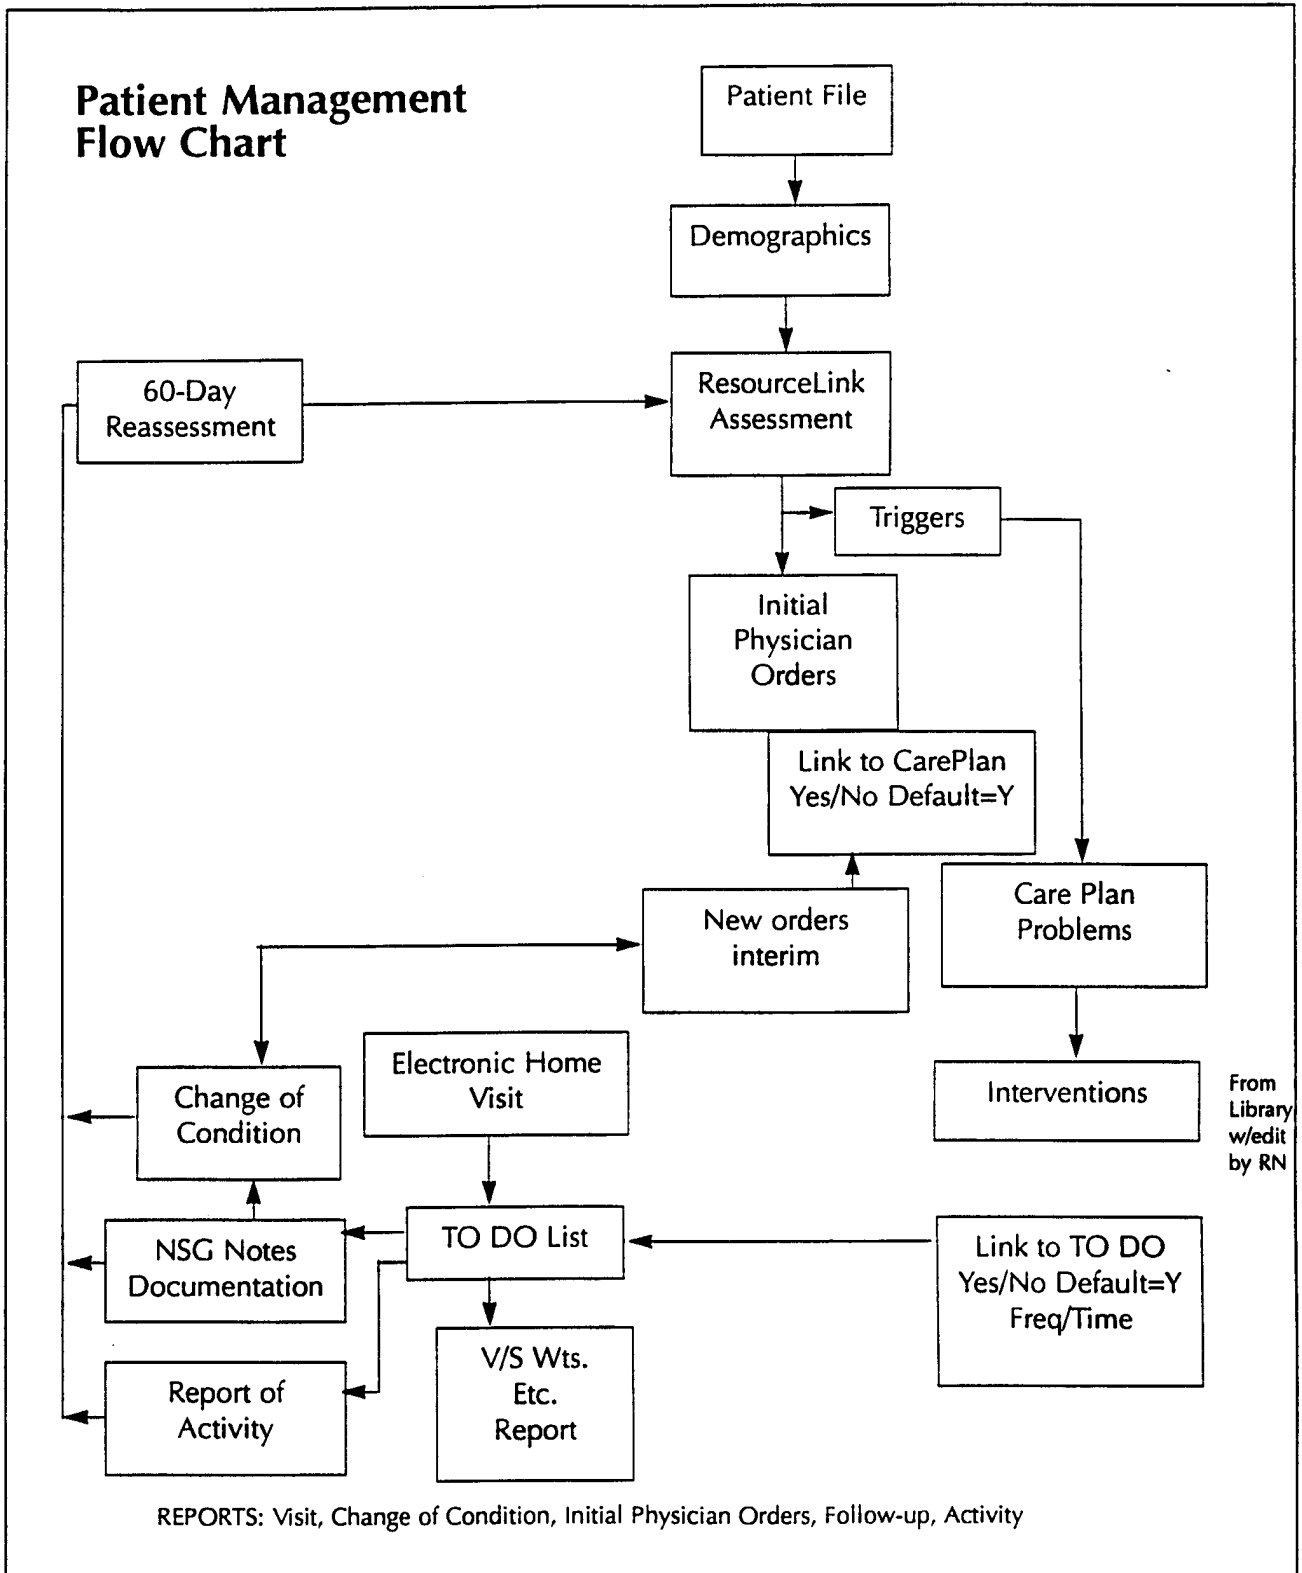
Patient Management Flow Chart

Patient File

Demographics

60-Day Reassessment

ResourceLink Assessment

Triggers

Initial Physician Orders

Link to CarePlan Yes/No Default=Y

Care Plan Problems

New orders interim

Electronic Home Visit

Change of Condition

Interventions

From Library w/edit by RN

NSG Notes Documentation

TO DO List

Link to TO DO Yes/No Default=Y Freq/Time

Report of Activity

V/S Wts. Etc. Report

REPORTS: Visit, Change of Condition, Initial Physician Orders, Follow-up, Activity